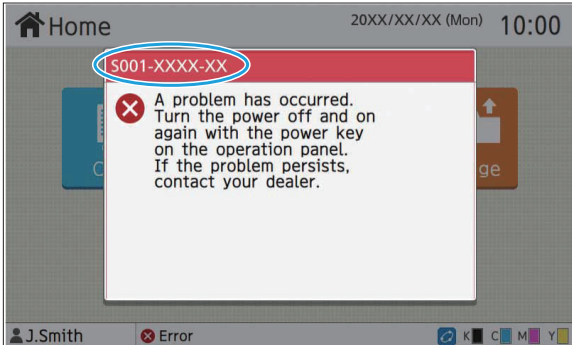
Home

20XX/XX/XX (Mon) 10:00

S001-XXXX-XX

A problem has occurred. Turn the power off and on again with the power key on the operation panel. If the problem persists, contact your dealer.

C

ge

J.Smith

Error

K C M Y